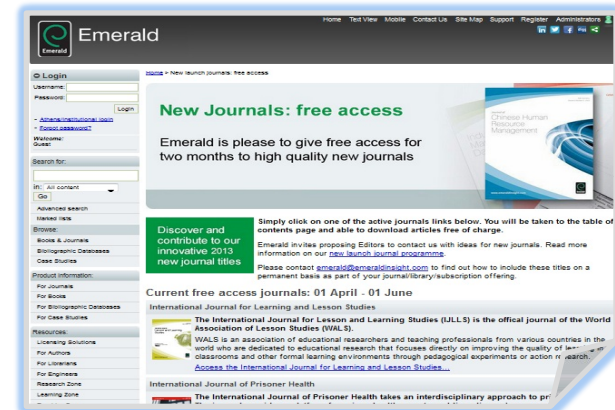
Emerald

Home Text View Mobile Contact Us Site Map Support Register Administrators

Login
Username:
Password:
Login
Athens/Institutional login
Forgot password?
Welcome: Guest

Search for:
In: All content
Go
Advanced search
Marked lists

Browse:
Books & Journals
Bibliographic Databases
Case Studies

Product Information:
For Journals
For Books
For Bibliographic Databases
For Case Studies

Resources:
Licensing Solutions
For Authors
For Librarians
For Engineers
Research Zone
Learning Zone

Home > New launch journals: free access

New Journals: free access

Emerald is please to give free access for two months to high quality new journals

Chinese Human Resource Management

Discover and contribute to our innovative 2013 new journal titles

Simply click on one of the active journals links below. You will be taken to the table of contents page and able to download articles free of charge.

Emerald invites proposing Editors to contact us with ideas for new journals. Read more information on our new launch journal programme.

Please contact emerald@emeraldinsight.com to find out how to include these titles on a permanent basis as part of your journal/library/subscription offering.

Current free access journals: 01 April - 01 June

International Journal for Learning and Lesson Studies

The International Journal for Lesson and Learning Studies (IJLLS) is the offical journal of the World Association of Lesson Studies (WALS).

WALS is an association of educational researchers and teaching professionals from various countries in the world who are dedicated to educational research that focuses directly on improving the quality of le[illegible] classrooms and other formal learning environments through pedagogical experiments or action r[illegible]search.
Access the International Journal for Learning and Lesson Studies...

International Journal of Prisoner Health

The International Journal of Prisoner Health takes an interdisciplinary approach to pr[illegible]